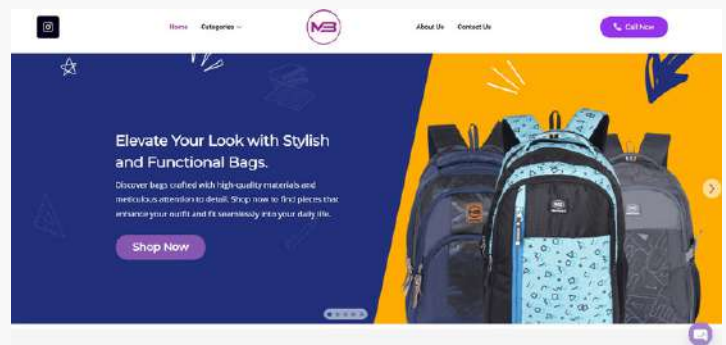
Home Categories

MB

About Us Contact Us

Call Now

Elevate Your Look with Stylish and Functional Bags.

Discover bags crafted with high-quality materials and meticulous attention to detail. Shop now to find pieces that enhance your outfit and fit seamlessly into your daily life.

Shop Now